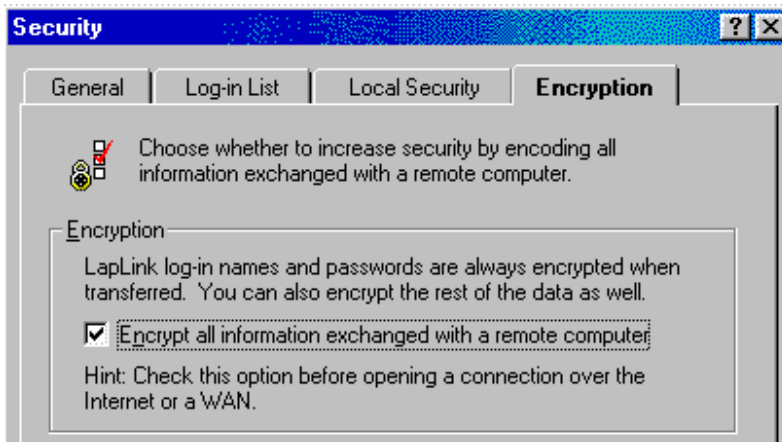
Security

? X

General | Log-in List | Local Security | Encryption

Choose whether to increase security by encoding all information exchanged with a remote computer.

Encryption

LapLink log-in names and passwords are always encrypted when transferred. You can also encrypt the rest of the data as well.

☑ Encrypt all information exchanged with a remote computer

Hint: Check this option before opening a connection over the Internet or a WAN.